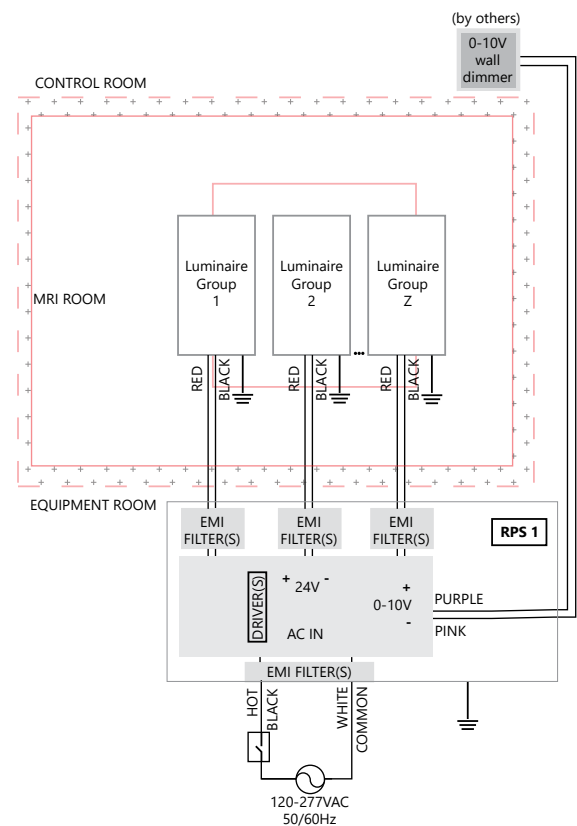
(by others)
0-10V wall dimmer

CONTROL ROOM

MRI ROOM

Luminaire Group 1

Luminaire Group 2

Luminaire Group Z

RED BLACK

RED BLACK

RED BLACK

EQUIPMENT ROOM

EMI FILTER(S)

EMI FILTER(S)

EMI FILTER(S)

RPS 1

DRIVER(S)

+ 24V -

AC IN

+ 0-10V -

PURPLE

PINK

EMI FILTER(S)

HOT BLACK

WHITE COMMON

120-277VAC 50/60Hz